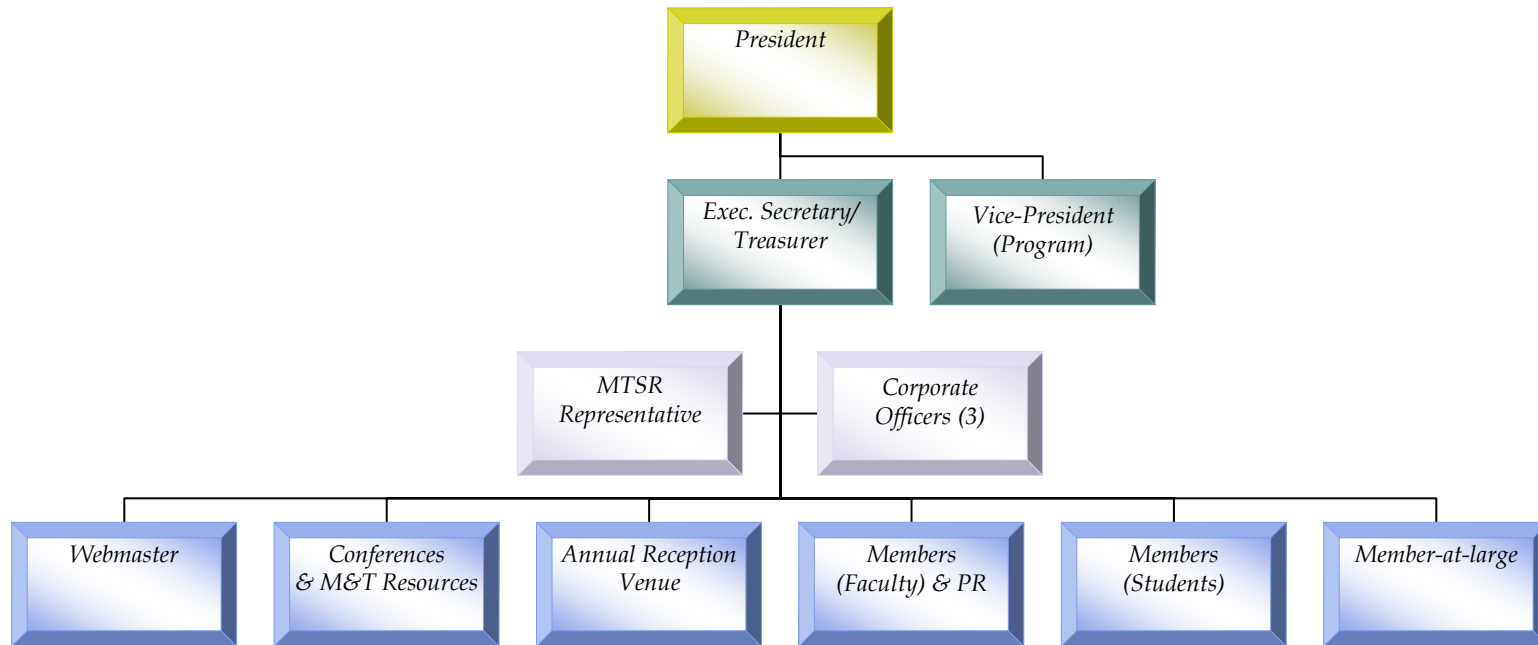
President

Exec. Secretary/ Treasurer

Vice-President (Program)

MTSR Representative

Corporate Officers (3)

Webmaster

Conferences & M&T Resources

Annual Reception Venue

Members (Faculty) & PR

Members (Students)

Member-at-large